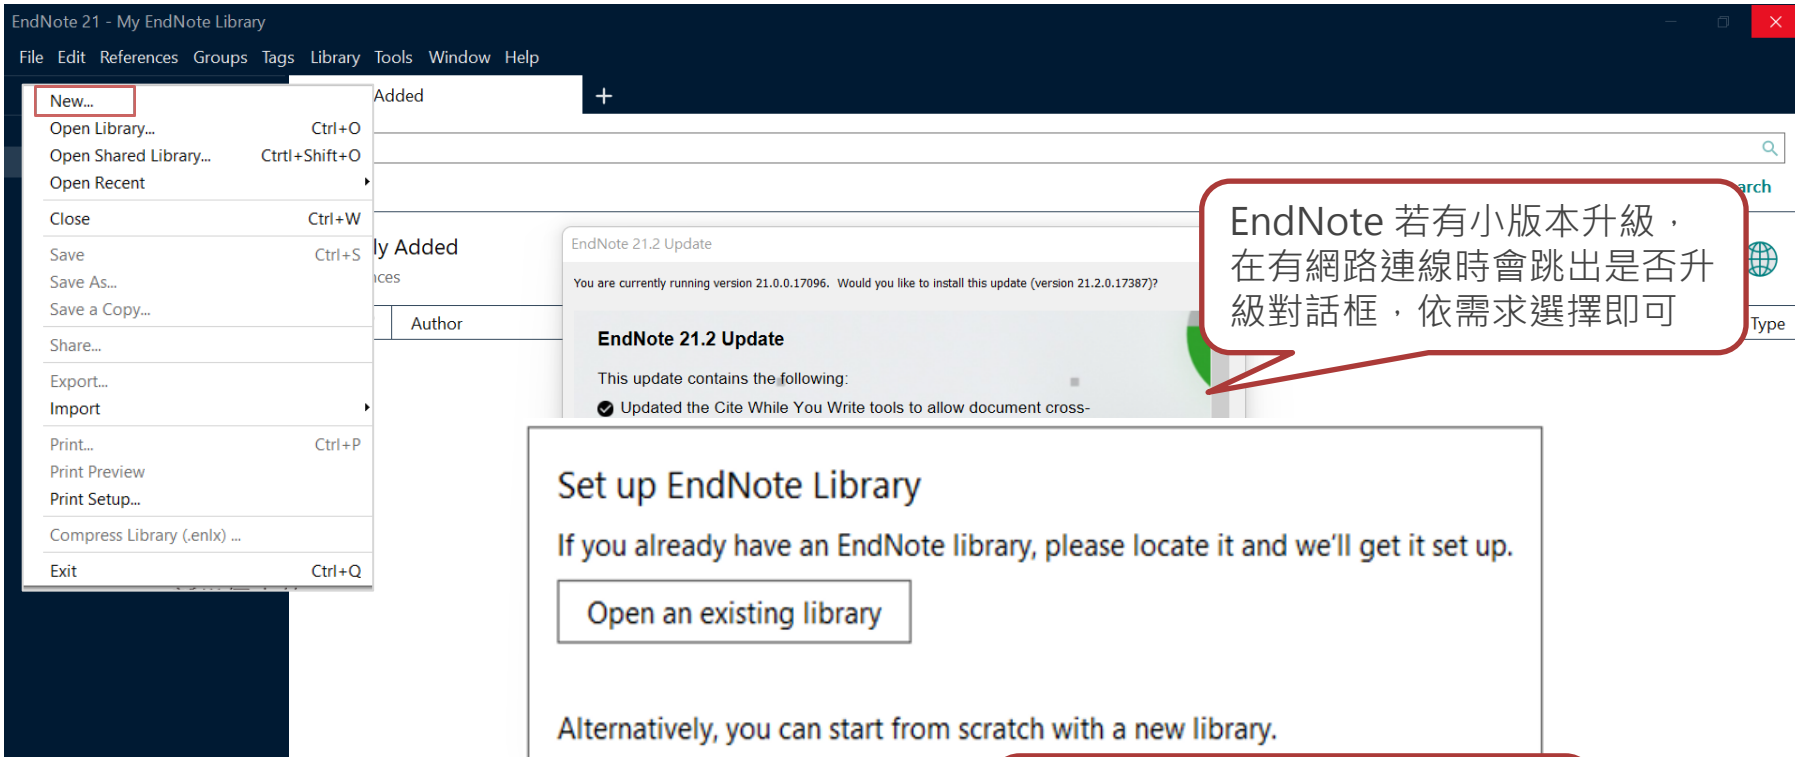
EndNote 21 - My EndNote Library

File Edit References Groups Tags Library Tools Window Help

New...
Open Library... Ctrl+O
Open Shared Library... Crtrl+Shift+O
Open Recent
Close Ctrl+W
Save Ctrl+S
Save As...
Save a Copy...
Share...
Export...
Import
Print... Ctrl+P
Print Preview
Print Setup...
Compress Library (.enlx) ...
Exit Ctrl+Q

Added +

arch

ly Added
ces

Author

Type

EndNote 21.2 Update

You are currently running version 21.0.0.17096. Would you like to install this update (version 21.2.0.17387)?

EndNote 21.2 Update

This update contains the following:

Updated the Cite While You Write tools to allow document cross-

EndNote 若有小版本升級，在有網路連線時會跳出是否升級對話框，依需求選擇即可

Set up EndNote Library

If you already have an EndNote library, please locate it and we'll get it set up.

Open an existing library

Alternatively, you can start from scratch with a new library.